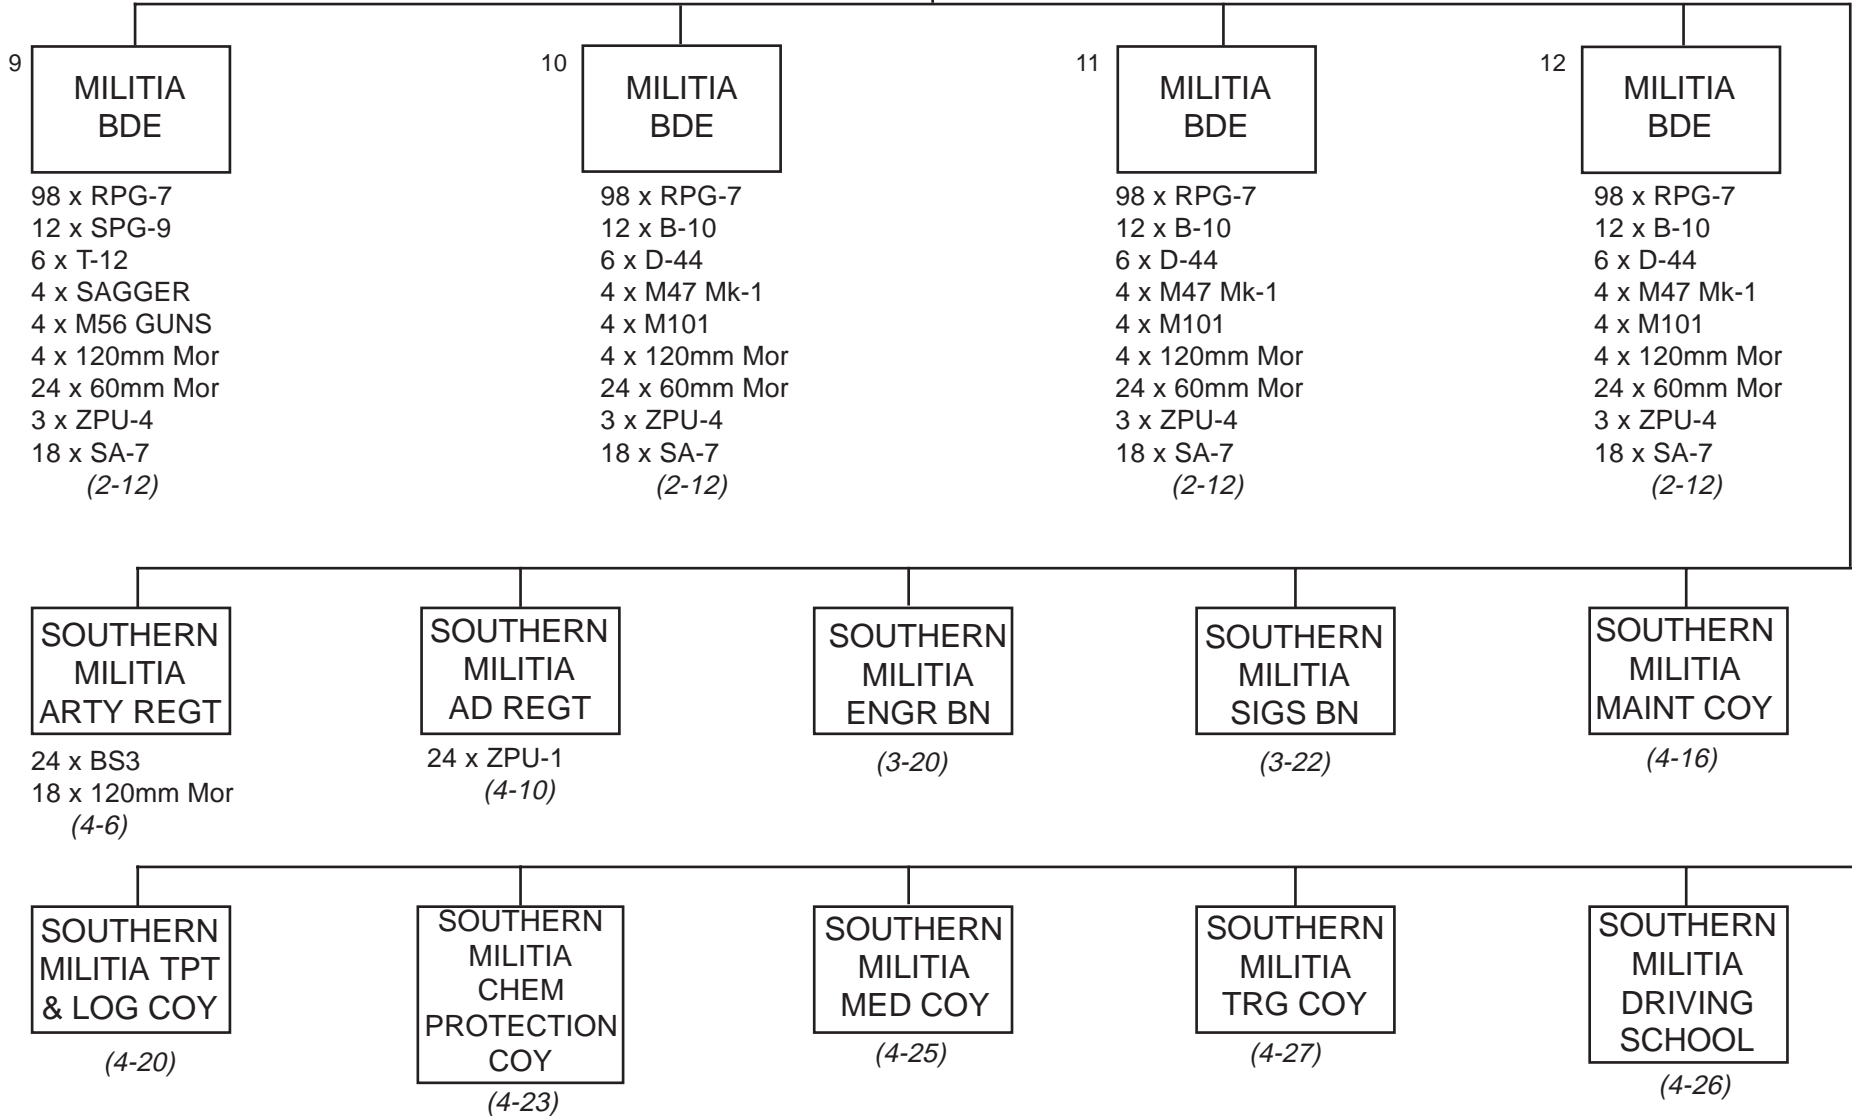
9
MILITIA BDE

98 x RPG-7
12 x SPG-9
6 x T-12
4 x SAGGER
4 x M56 GUNS
4 x 120mm Mor
24 x 60mm Mor
3 x ZPU-4
18 x SA-7
(2-12)

10
MILITIA BDE

98 x RPG-7
12 x B-10
6 x D-44
4 x M47 Mk-1
4 x M101
4 x 120mm Mor
24 x 60mm Mor
3 x ZPU-4
18 x SA-7
(2-12)

11
MILITIA BDE

98 x RPG-7
12 x B-10
6 x D-44
4 x M47 Mk-1
4 x M101
4 x 120mm Mor
24 x 60mm Mor
3 x ZPU-4
18 x SA-7
(2-12)

12
MILITIA BDE

98 x RPG-7
12 x B-10
6 x D-44
4 x M47 Mk-1
4 x M101
4 x 120mm Mor
24 x 60mm Mor
3 x ZPU-4
18 x SA-7
(2-12)

SOUTHERN MILITIA ARTY REGT

24 x BS3
18 x 120mm Mor
(4-6)

SOUTHERN MILITIA AD REGT

24 x ZPU-1
(4-10)

SOUTHERN MILITIA ENGR BN
(3-20)

SOUTHERN MILITIA SIGS BN
(3-22)

SOUTHERN MILITIA MAINT COY
(4-16)

SOUTHERN MILITIA TPT & LOG COY
(4-20)

SOUTHERN MILITIA CHEM PROTECTION COY
(4-23)

SOUTHERN MILITIA MED COY
(4-25)

SOUTHERN MILITIA TRG COY
(4-27)

SOUTHERN MILITIA DRIVING SCHOOL
(4-26)